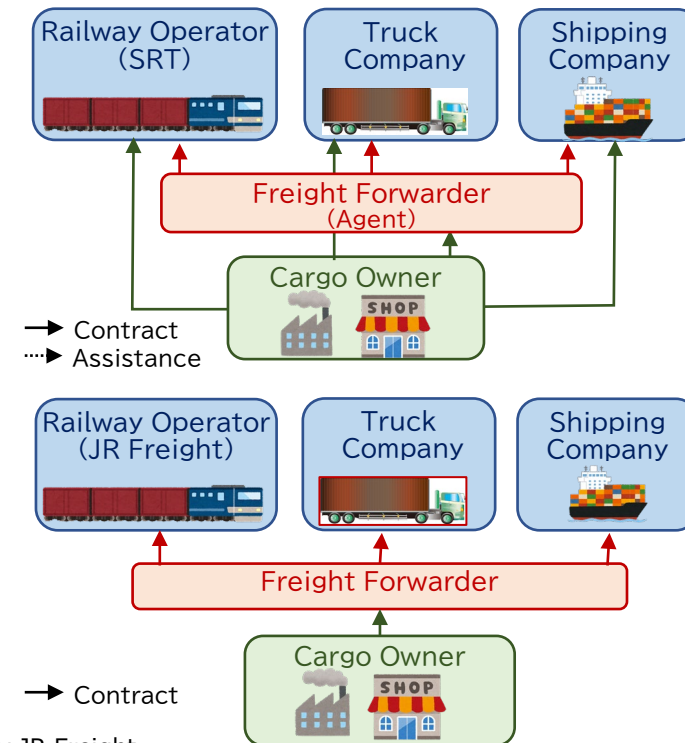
Railway Operator (SRT)

Truck Company

Shipping Company

Freight Forwarder (Agent)

Cargo Owner

SHOP

Contract
Assistance

Railway Operator (JR Freight)

Truck Company

Shipping Company

Freight Forwarder

Cargo Owner

SHOP

Contract

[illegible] JR Freight